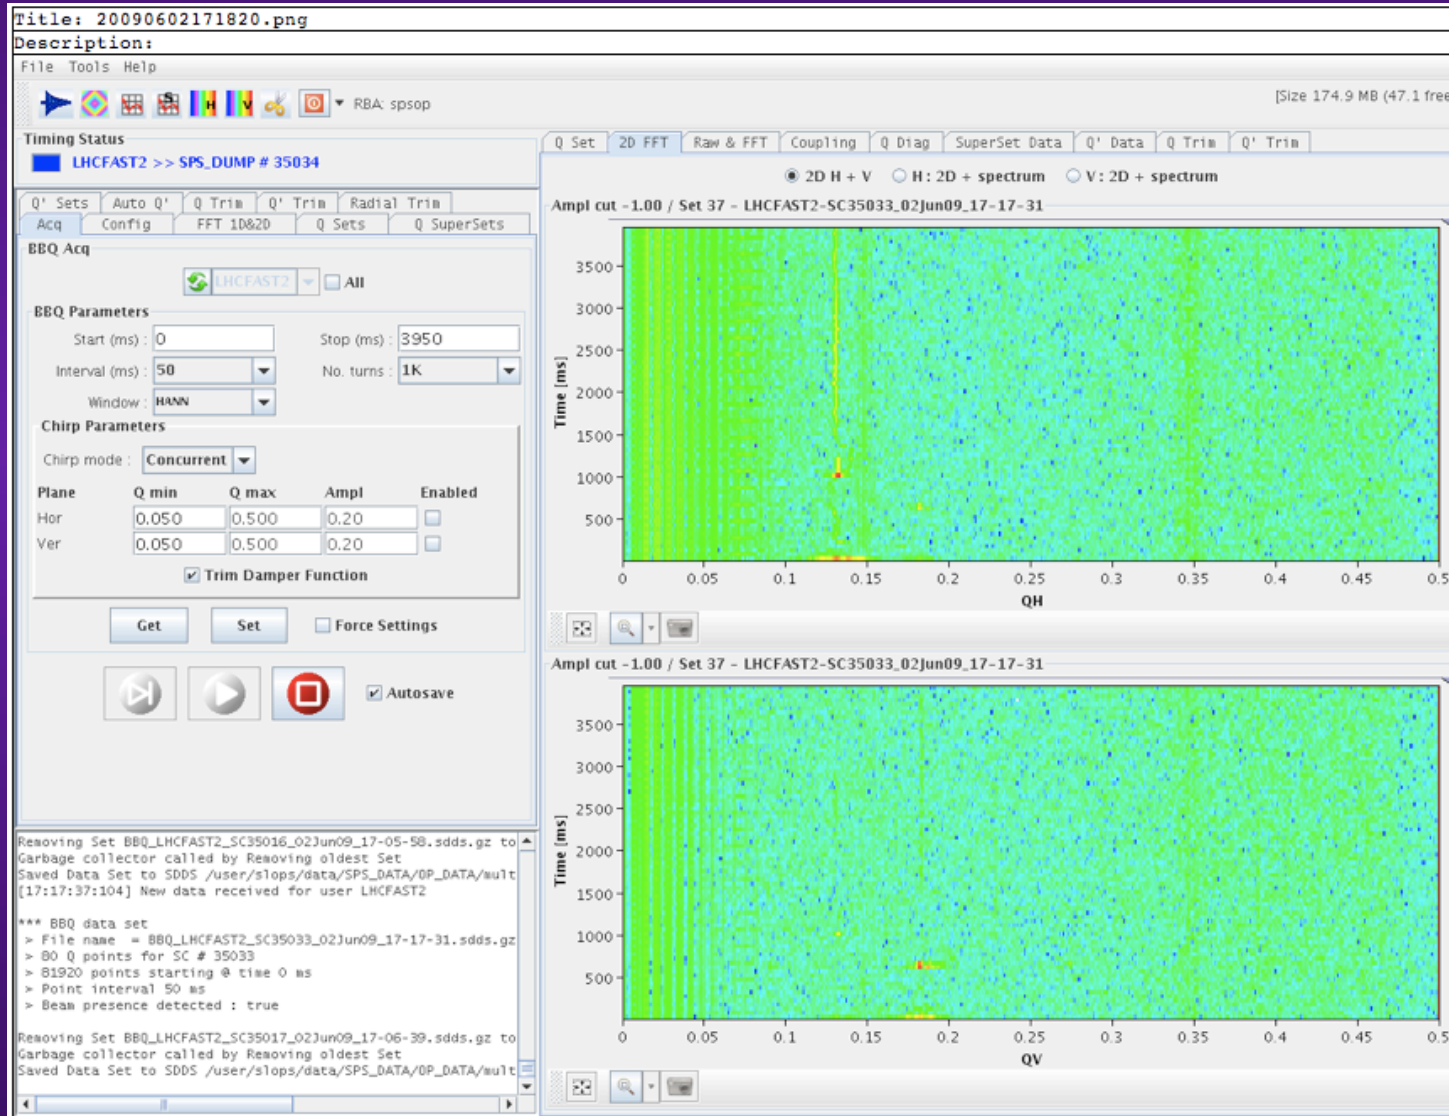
Title: 20090602171820.png
Description:
File Tools Help

RBA: spsop

[Size 174.9 MB (47.1 free

Timing Status
LHCFAST2 >> SPS_DUMP # 35034

Q' Sets | Auto Q' | Q Trim | Q' Trim | Radial Trim
Acq | Config | FFT 1D&2D | Q Sets | Q SuperSets

BBQ Acq
LHCFAST2 All

BBQ Parameters
Start (ms) : 0
Stop (ms) : 3950
Interval (ms) : 50
No. turns : 1K
Window : HANN

Chirp Parameters
Chirp mode : Concurrent

| Plane | Q min | Q max | Ampl | Enabled |
|---|---|---|---|---|
| Hor | 0.050 | 0.500 | 0.20 | |
| Ver | 0.050 | 0.500 | 0.20 | |

Trim Damper Function

Get Set Force Settings

Autosave

Removing Set BBQ_LHCFAST2_SC35016_02Jun09_17-05-58.sdds.gz to
Garbage collector called by Removing oldest Set
Saved Data Set to SDDS /user/slops/data/SPS_DATA/OP_DATA/mult
[17:17:37:104] New data received for user LHCFAST2

*** BBQ data set
> File name = BBQ_LHCFAST2_SC35033_02Jun09_17-17-31.sdds.gz
> 80 Q points for SC # 35033
> 81920 points starting @ time 0 ms
> Point interval 50 ms
> Beam presence detected : true

Removing Set BBQ_LHCFAST2_SC35017_02Jun09_17-06-39.sdds.gz to
Garbage collector called by Removing oldest Set
Saved Data Set to SDDS /user/slops/data/SPS_DATA/OP_DATA/mult

Q Set | 2D FFT | Raw & FFT | Coupling | Q Diag | SuperSet Data | Q' Data | Q Trim | Q' Trim

2D H + V    H: 2D + spectrum    V: 2D + spectrum

Ampl cut -1.00 / Set 37 - LHCFAST2-SC35033_02Jun09_17-17-31
Time [ms]
3500 3000 2500 2000 1500 1000 500
0 0.05 0.1 0.15 0.2 0.25 0.3 0.35 0.4 0.45 0.5
QH

Ampl cut -1.00 / Set 37 - LHCFAST2-SC35033_02Jun09_17-17-31
Time [ms]
3500 3000 2500 2000 1500 1000 500
0 0.05 0.1 0.15 0.2 0.25 0.3 0.35 0.4 0.45 0.5
QV